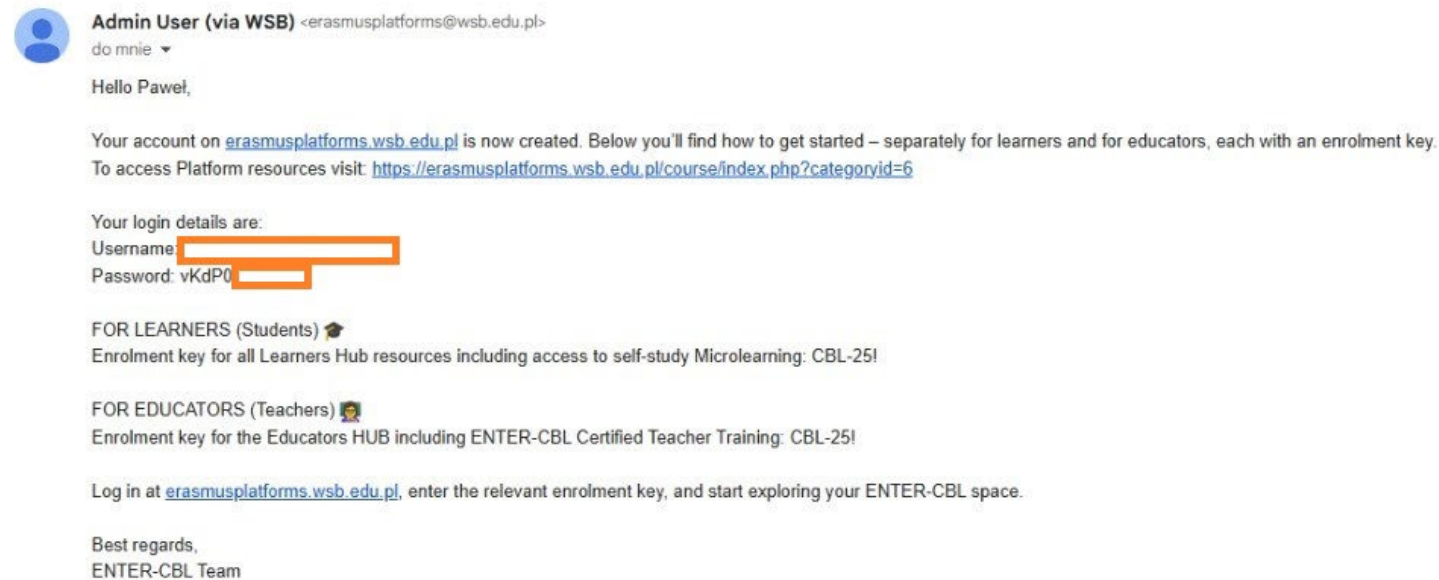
Admin User (via WSB) <erasmusplatforms@wsb.edu.pl>
do mnie

Hello Paweł,

Your account on erasmusplatforms.wsb.edu.pl is now created. Below you'll find how to get started – separately for learners and for educators, each with an enrolment key.
To access Platform resources visit: https://erasmusplatforms.wsb.edu.pl/course/index.php?categoryid=6

Your login details are:
Username: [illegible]
Password: vKdP0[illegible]

FOR LEARNERS (Students) 🎓
Enrolment key for all Learners Hub resources including access to self-study Microlearning: CBL-25!

FOR EDUCATORS (Teachers) 🧑‍🏫
Enrolment key for the Educators HUB including ENTER-CBL Certified Teacher Training: CBL-25!

Log in at erasmusplatforms.wsb.edu.pl, enter the relevant enrolment key, and start exploring your ENTER-CBL space.

Best regards,
ENTER-CBL Team